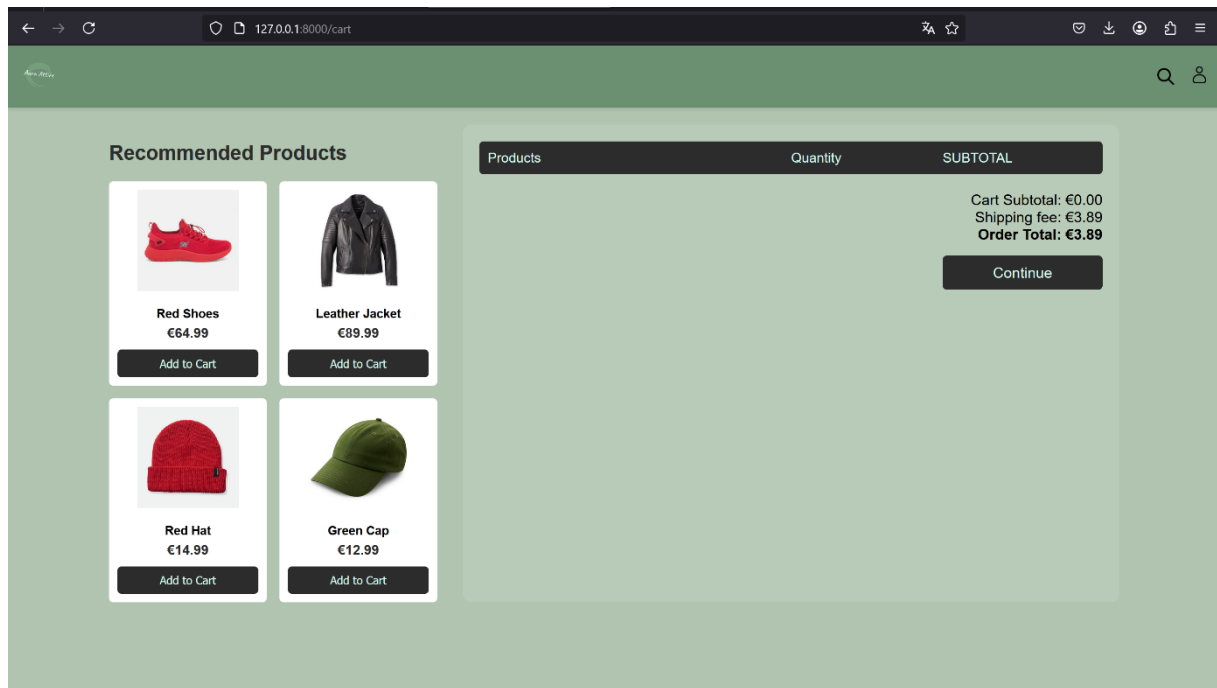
127.0.0.1:8000/cart

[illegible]

Recommended Products

Red Shoes
€64.99
Add to Cart

Leather Jacket
€89.99
Add to Cart

Red Hat
€14.99
Add to Cart

Green Cap
€12.99
Add to Cart

| Products | Quantity | SUBTOTAL |
|---|---|---|

Cart Subtotal: €0.00
Shipping fee: €3.89
**Order Total: €3.89**

Continue